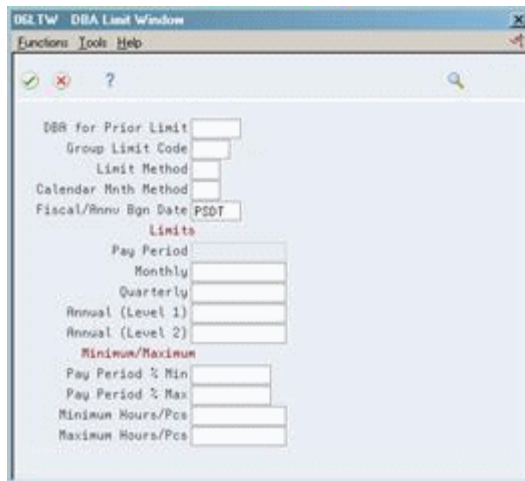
06LTW DBA Limit Window
Functions Tools Help
?

DBA for Prior Limit
Group Limit Code
Limit Method
Calendar Mnth Method
Fiscal/Anny Bgn Date PSDT
Limits
Pay Period
Monthly
Quarterly
Annual (Level 1)
Annual (Level 2)
Minimum/Maximum
Pay Period % Min
Pay Period % Max
Minimum Hours/Pcs
Maximum Hours/Pcs